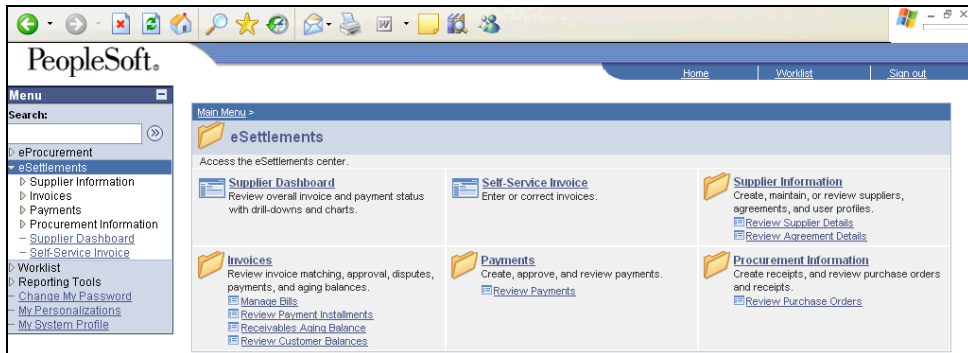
PeopleSoft.

Home | Worklist | Sign out

Menu

Search:

eProcurement
eSettlements
Supplier Information
Invoices
Payments
Procurement Information
– Supplier Dashboard
– Self-Service Invoice
Worklist
Reporting Tools
– Change My Password
– My Personalizations
– My System Profile

Main Menu >

eSettlements

Access the eSettlements center.

Supplier Dashboard
Review overall invoice and payment status with drill-downs and charts.

Self-Service Invoice
Enter or correct invoices.

Supplier Information
Create, maintain, or review suppliers, agreements, and user profiles.
Review Supplier Details
Review Agreement Details

Invoices
Review invoice matching, approval, disputes, payments, and aging balances.
Manage Bills
Review Payment Installments
Receivables Aging Balance
Review Customer Balances

Payments
Create, approve, and review payments.
Review Payments

Procurement Information
Create receipts, and review purchase orders and receipts.
Review Purchase Orders